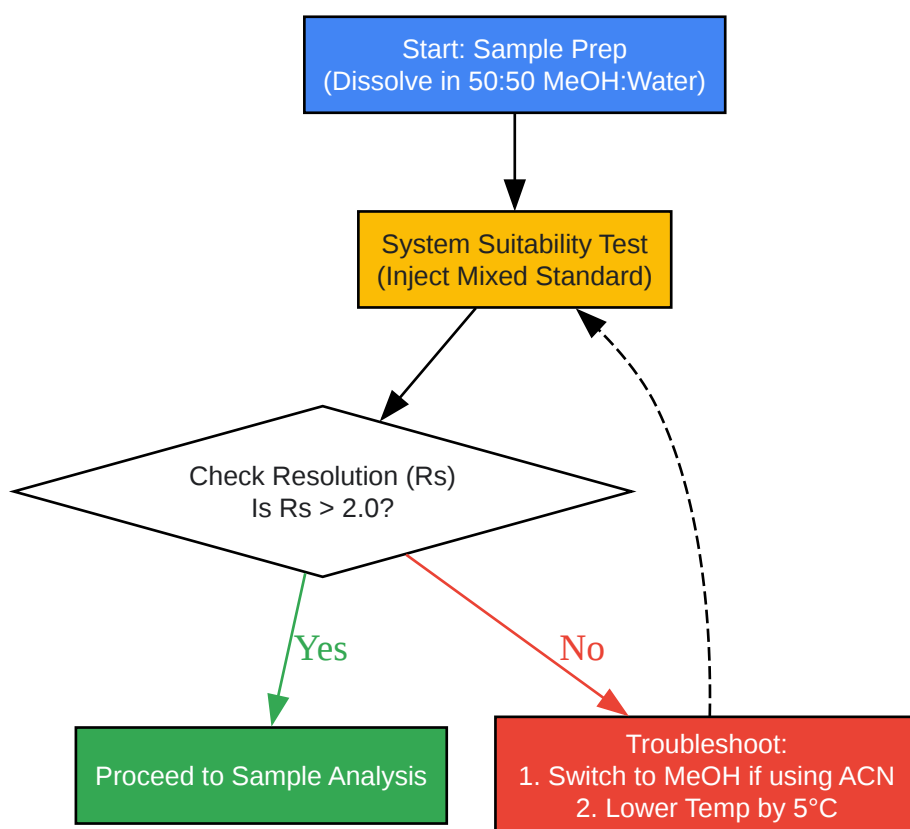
Start: Sample Prep
(Dissolve in 50:50 MeOH:Water)

System Suitability Test
(Inject Mixed Standard)

Check Resolution (Rs)
Is Rs > 2.0?

Yes

No

Proceed to Sample Analysis

Troubleshoot:
1. Switch to MeOH if using ACN
2. Lower Temp by 5°C